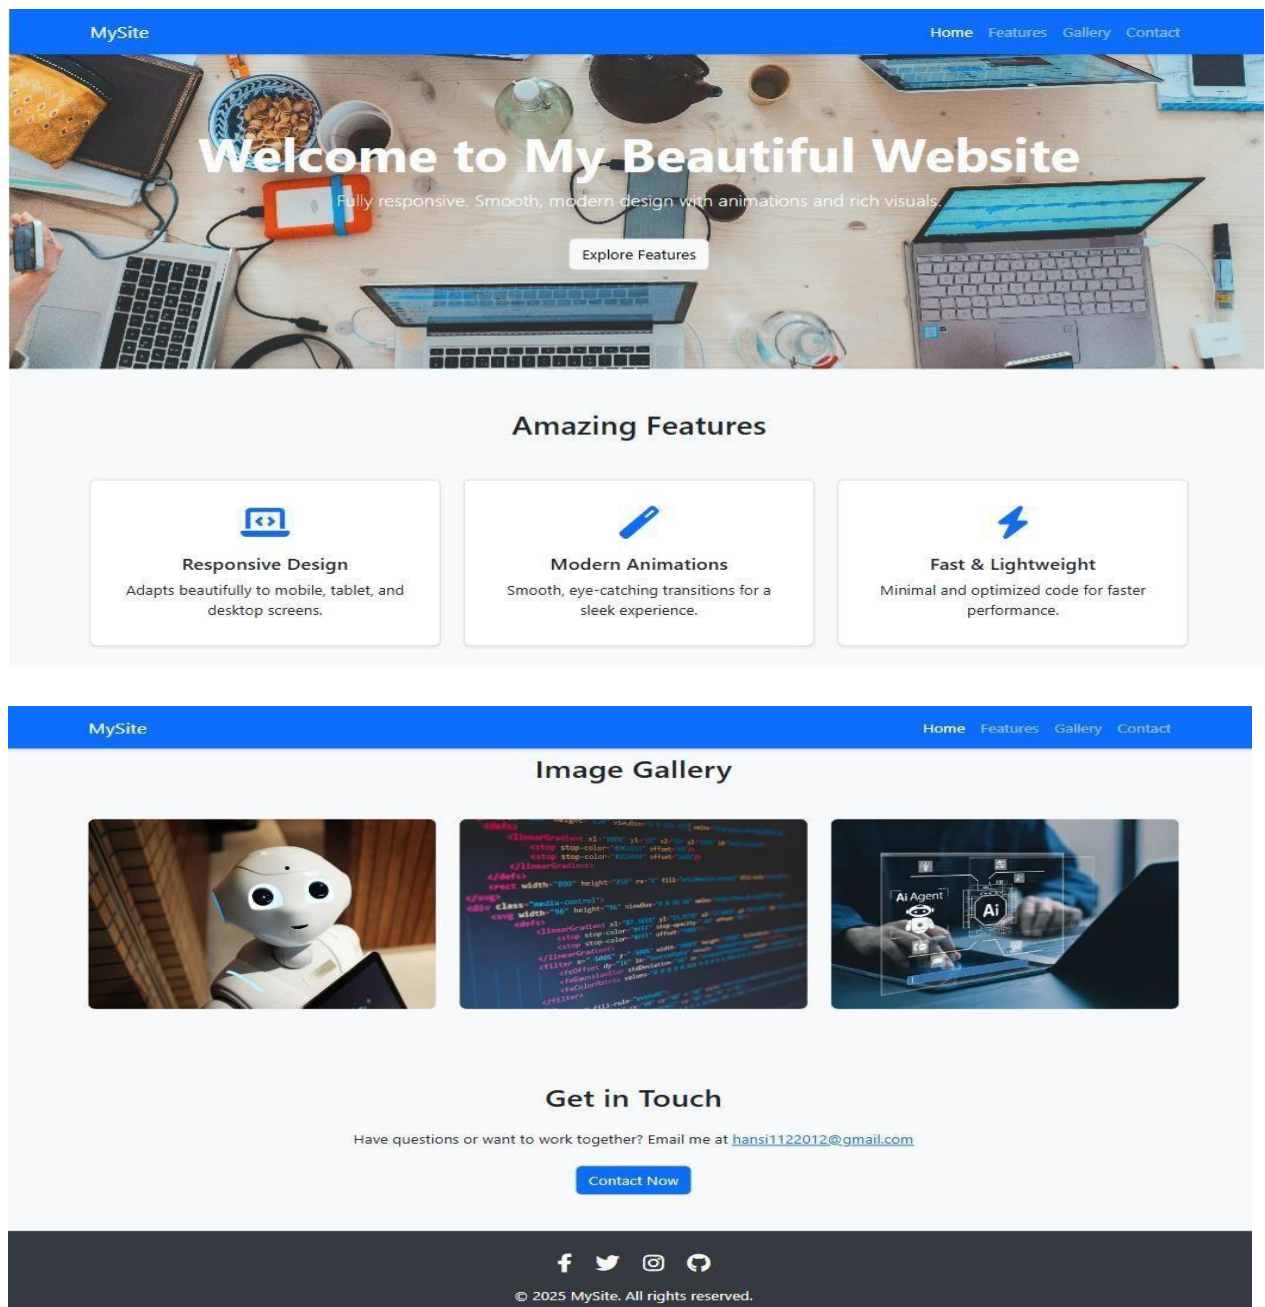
MySite

Home Features Gallery Contact

Welcome to My Beautiful Website

Fully responsive. Smooth, modern design with animations and rich visuals.

Explore Features

Amazing Features

Responsive Design

Adapts beautifully to mobile, tablet, and desktop screens.

Modern Animations

Smooth, eye-catching transitions for a sleek experience.

Fast & Lightweight

Minimal and optimized code for faster performance.

MySite

Home Features Gallery Contact

Image Gallery

Ai Agent

Ai

Get in Touch

Have questions or want to work together? Email me at hansi1122012@gmail.com

Contact Now

© 2025 MySite. All rights reserved.